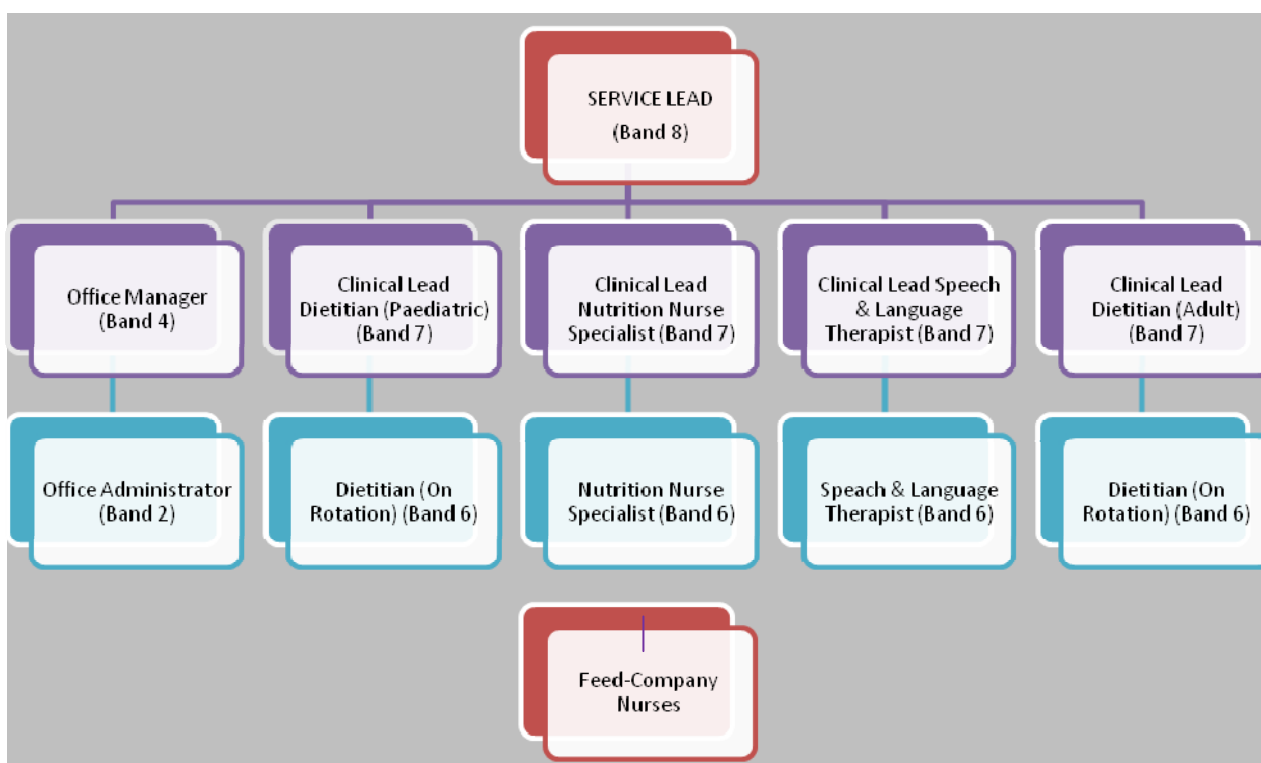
SERVICE LEAD
(Band 8)

Office Manager
(Band 4)

Clinical Lead Dietitian (Paediatric) (Band 7)

Clinical Lead Nutrition Nurse Specialist (Band 7)

Clinical Lead Speech & Language Therapist (Band 7)

Clinical Lead Dietitian (Adult) (Band 7)

Office Administrator (Band 2)

Dietitian (On Rotation) (Band 6)

Nutrition Nurse Specialist (Band 6)

Speach & Language Therapist (Band 6)

Dietitian (On Rotation) (Band 6)

Feed-Company Nurses